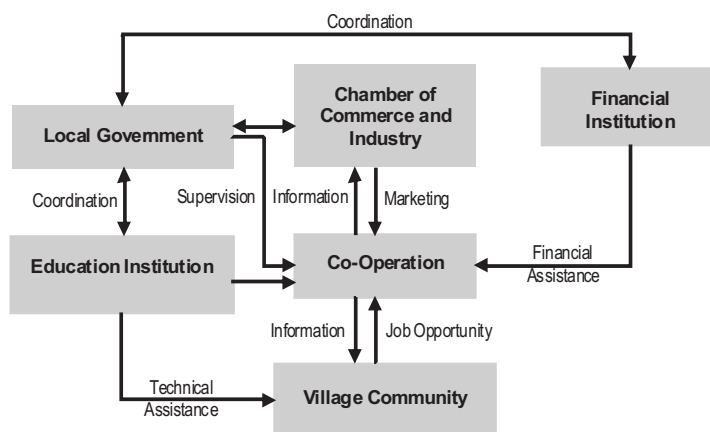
Coordination

Local Government

Chamber of Commerce and Industry

Financial Institution

Coordination

Supervision

Information

Marketing

Education Institution

Co-Operation

Financial Assistance

Information

Job Opportunity

Technical Assistance

Village Community